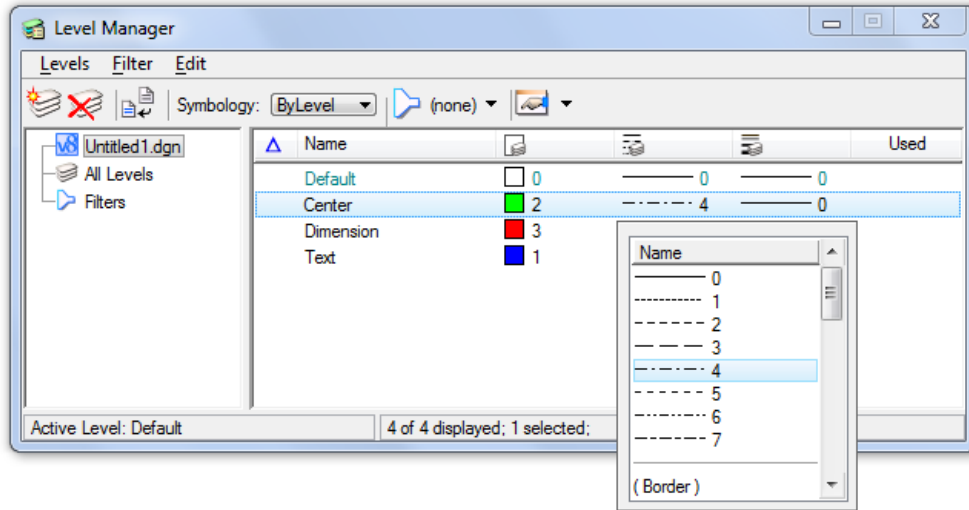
Level Manager

Levels Filter Edit

Symbology: ByLevel (none)

Untitled1.dgn
All Levels
Filters

| Name | | | | Used |
|---|---|---|---|---|
| Default | 0 | 0 | 0 | |
| Center | 2 | 4 | 0 | |
| Dimension | 3 | | | |
| Text | 1 | | | |

Name
0
1
2
3
4
5
6
7
( Border )

Active Level: Default
4 of 4 displayed; 1 selected;